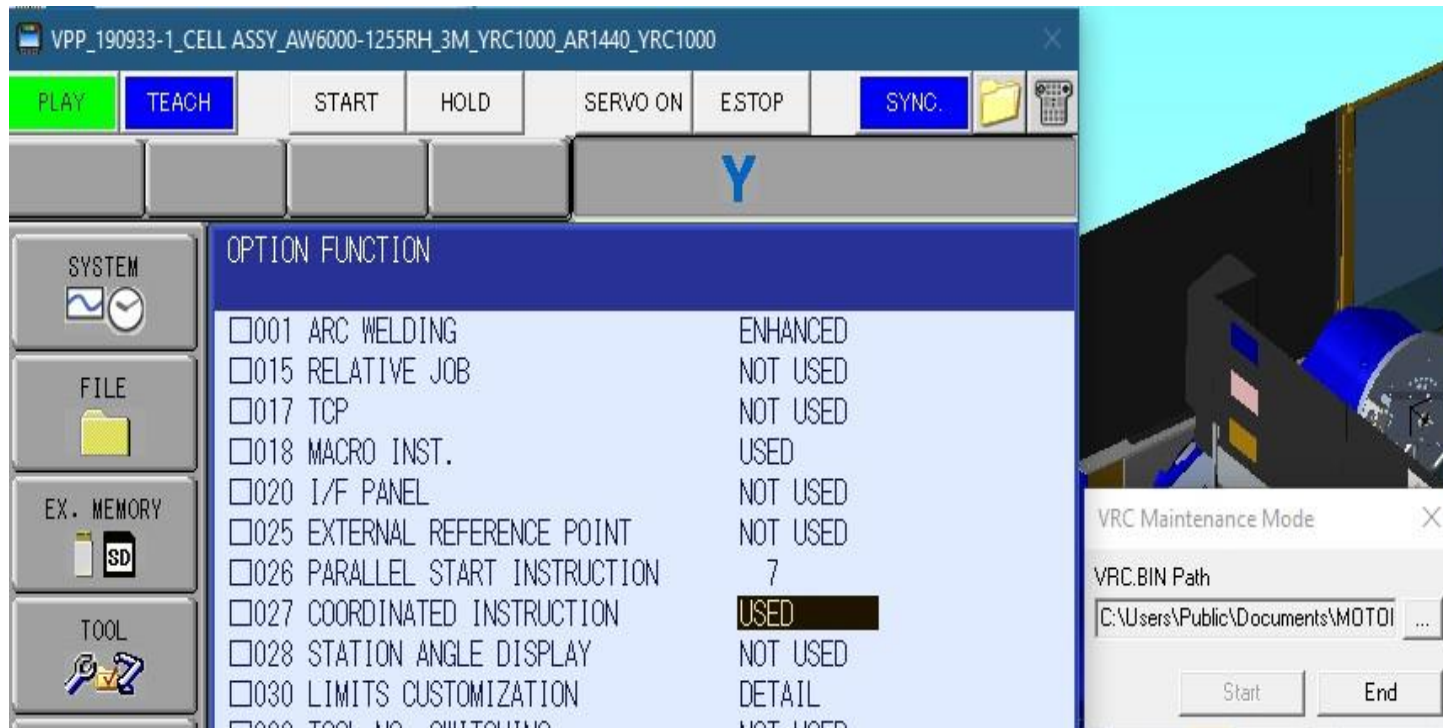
VPP_190933-1_CELL ASSY_AW6000-1255RH_3M_YRC1000_AR1440_YRC1000

PLAY TEACH START HOLD SERVO ON E.STOP SYNC.

Y

SYSTEM

FILE

EX. MEMORY

SD

TOOL

OPTION FUNCTION

| | |
|---|---|
| □001 ARC WELDING | ENHANCED |
| □015 RELATIVE JOB | NOT USED |
| □017 TCP | NOT USED |
| □018 MACRO INST. | USED |
| □020 I/F PANEL | NOT USED |
| □025 EXTERNAL REFERENCE POINT | NOT USED |
| □026 PARALLEL START INSTRUCTION | 7 |
| □027 COORDINATED INSTRUCTION | USED |
| □028 STATION ANGLE DISPLAY | NOT USED |
| □030 LIMITS CUSTOMIZATION | DETAIL |
| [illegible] | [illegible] |

VRC Maintenance Mode

VRC.BIN Path

C:\Users\Public\Documents\MOTOI

...

Start

End